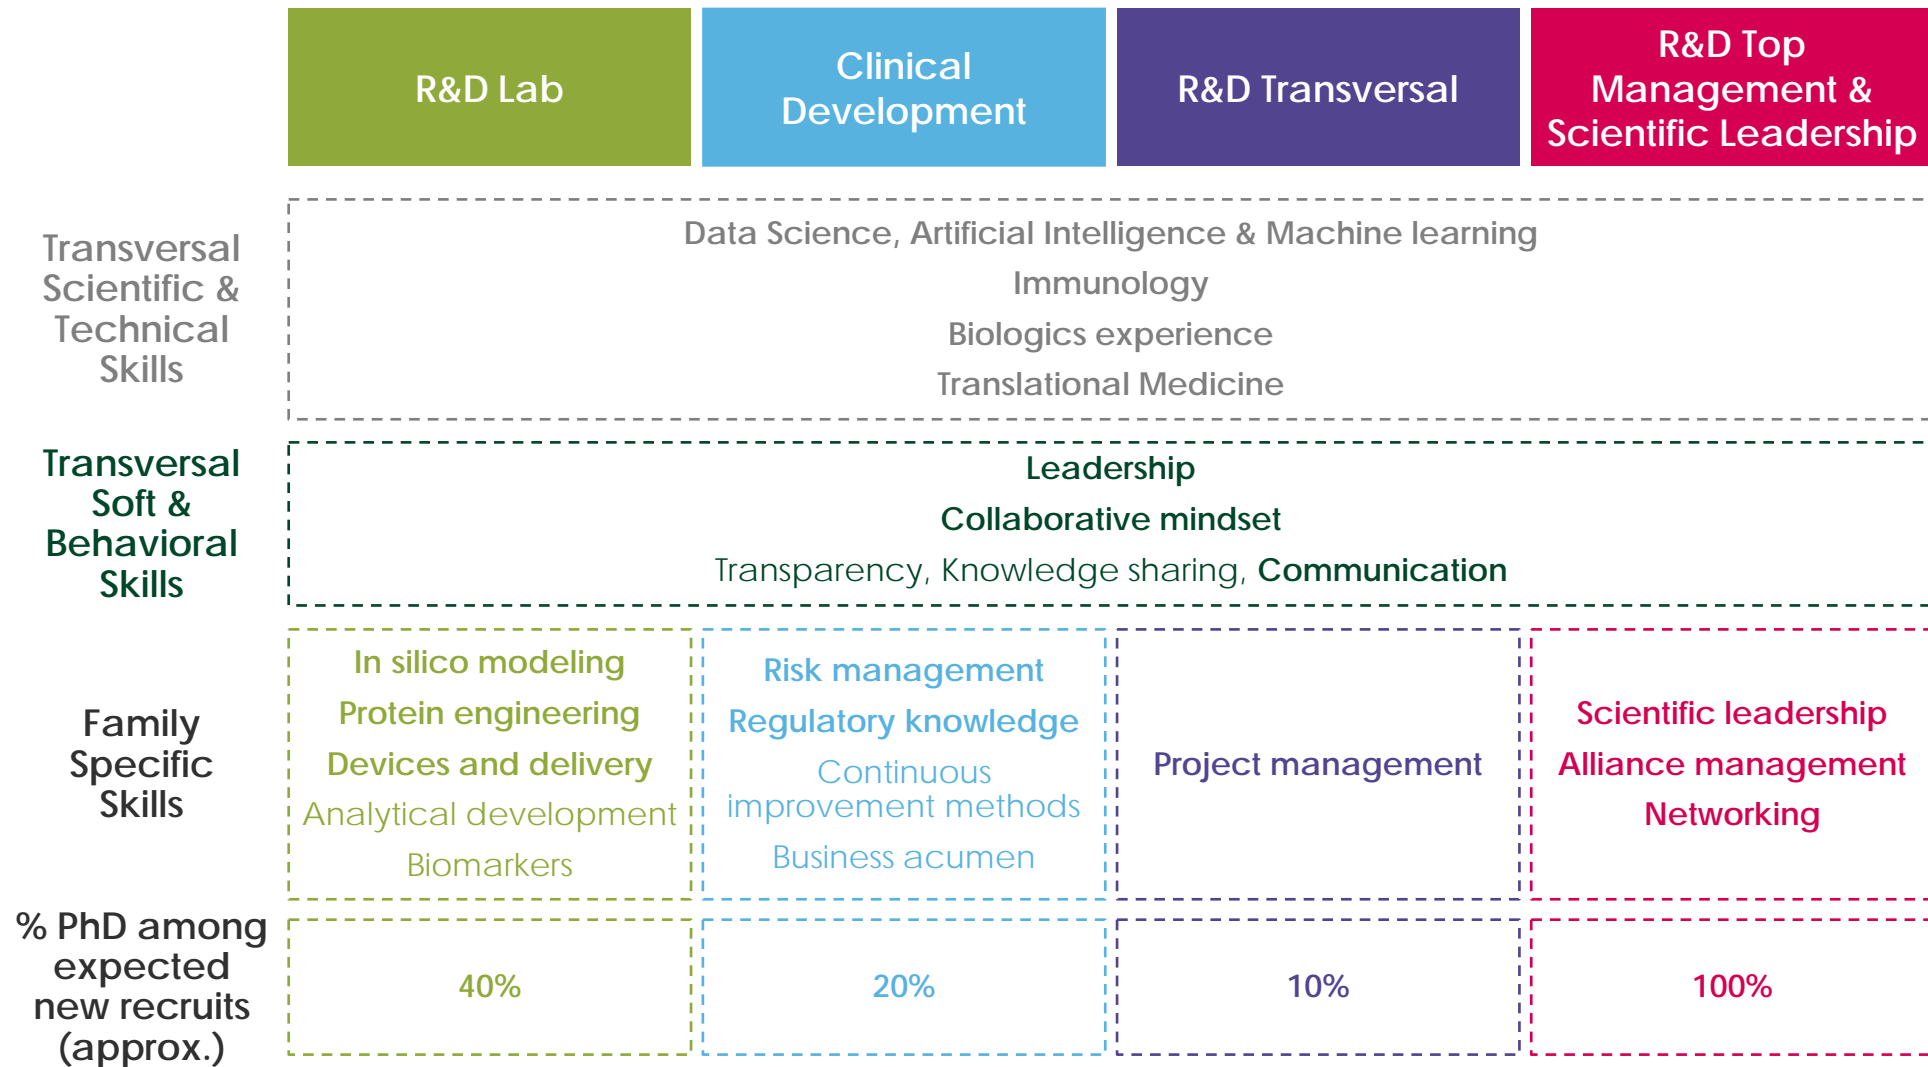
|  | R&D Lab | Clinical Development | R&D Transversal | R&D Top Management & Scientific Leadership |
|---|---|---|---|---|
| Transversal Scientific & Technical Skills | Data Science, Artificial Intelligence & Machine learning<br>Immunology<br>Biologics experience<br>Translational Medicine | | | |
| Transversal Soft & Behavioral Skills | Leadership<br>Collaborative mindset<br>Transparency, Knowledge sharing, Communication | | | |
| Family Specific Skills | In silico modeling<br>Protein engineering<br>Devices and delivery<br>Analytical development<br>Biomarkers | Risk management<br>Regulatory knowledge<br>Continuous improvement methods<br>Business acumen | Project management | Scientific leadership<br>Alliance management<br>Networking |
| % PhD among expected new recruits (approx.) | 40% | 20% | 10% | 100% |